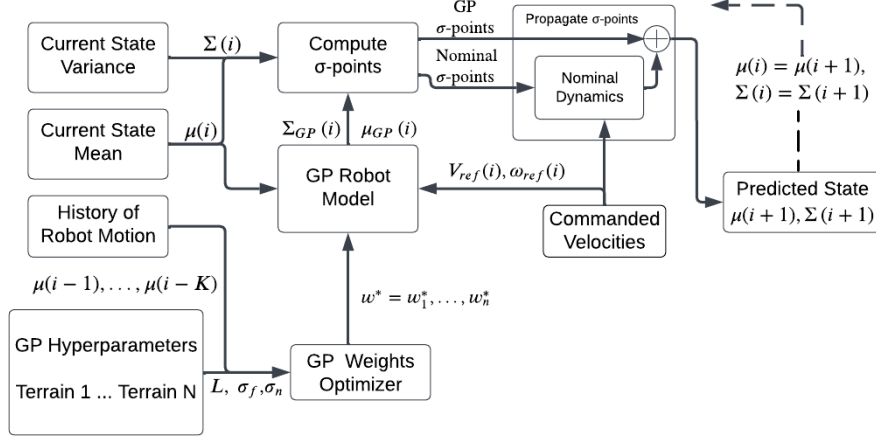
Current State Variance

$\Sigma(i)$

Compute σ-points

GP σ-points

Nominal σ-points

Propagate σ-points

Nominal Dynamics

$\mu(i) = \mu(i+1)$, $\Sigma(i) = \Sigma(i+1)$

Current State Mean

$\mu(i)$

$\Sigma_{GP}(i)$ $\mu_{GP}(i)$

GP Robot Model

$V_{ref}(i), \omega_{ref}(i)$

Predicted State $\mu(i+1), \Sigma(i+1)$

History of Robot Motion

Commanded Velocities

$\mu(i-1), \ldots, \mu(i-K)$

$w^* = w_1^*, \ldots, w_n^*$

GP Hyperparameters

Terrain 1 ... Terrain N

$L,\ \sigma_f, \sigma_n$

GP Weights Optimizer